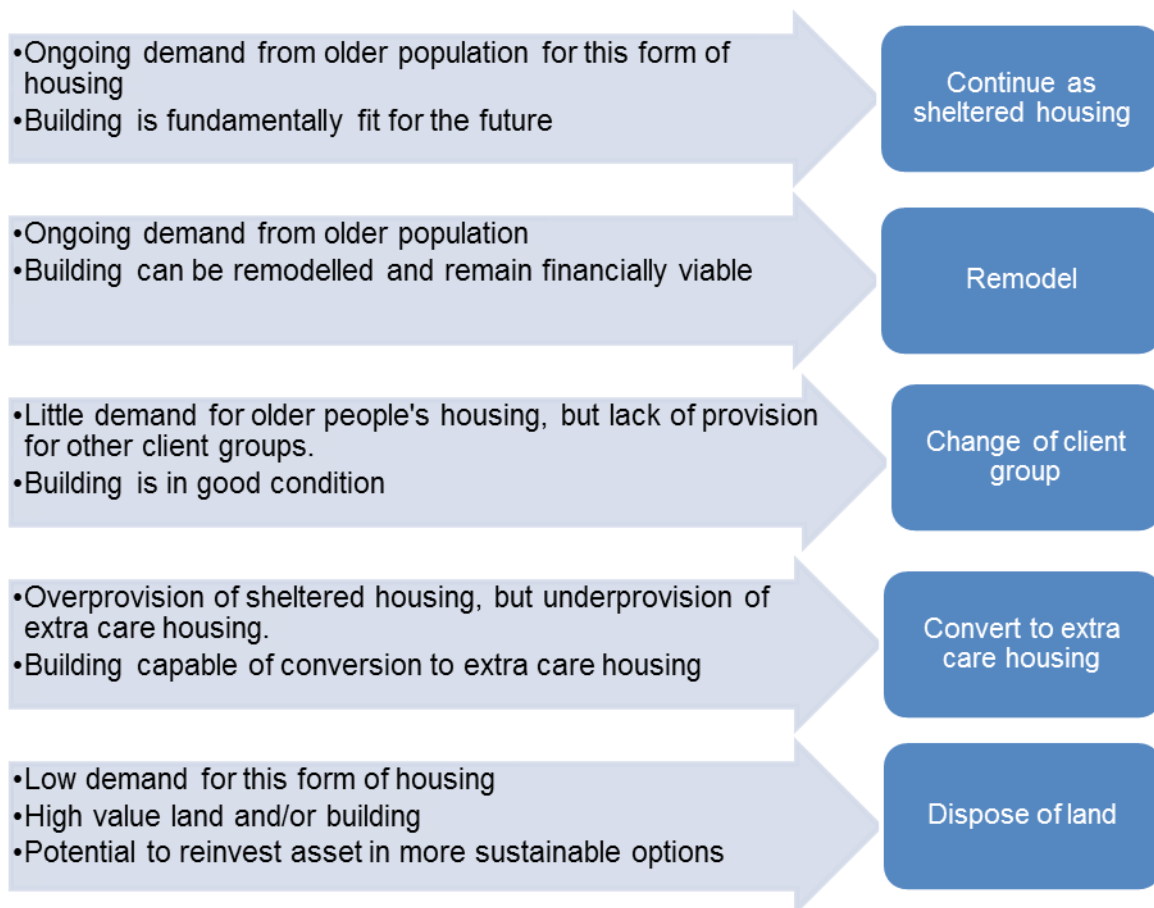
•Ongoing demand from older population for this form of housing
•Building is fundamentally fit for the future

Continue as sheltered housing

•Ongoing demand from older population
•Building can be remodelled and remain financially viable

Remodel

•Little demand for older people's housing, but lack of provision for other client groups.
•Building is in good condition

Change of client group

•Overprovision of sheltered housing, but underprovision of extra care housing.
•Building capable of conversion to extra care housing

Convert to extra care housing

•Low demand for this form of housing
•High value land and/or building
•Potential to reinvest asset in more sustainable options

Dispose of land